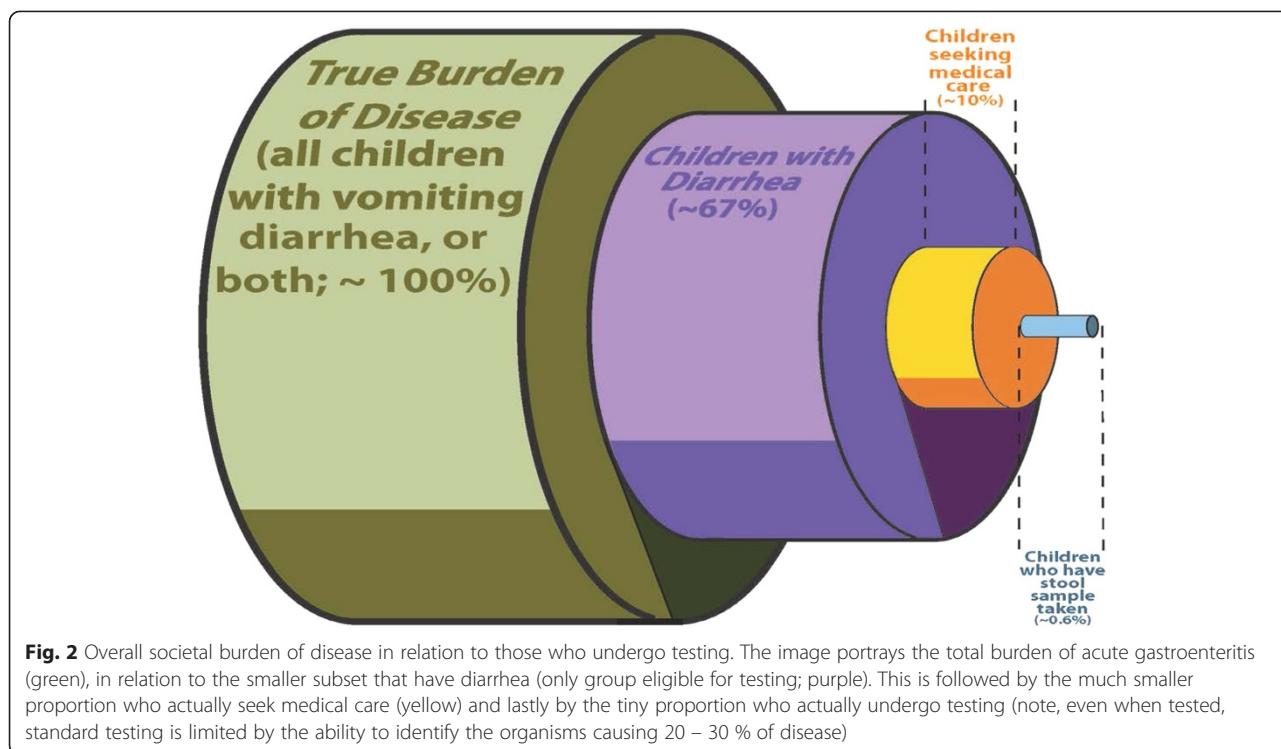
True Burden of Disease (all children with vomiting diarrhea, or both; ~ 100%)

Children with Diarrhea (~67%)

Children seeking medical care (~10%)

Children who have stool sample taken (~0.6%)

**Fig. 2** Overall societal burden of disease in relation to those who undergo testing. The image portrays the total burden of acute gastroenteritis (green), in relation to the smaller subset that have diarrhea (only group eligible for testing; purple). This is followed by the much smaller proportion who actually seek medical care (yellow) and lastly by the tiny proportion who actually undergo testing (note, even when tested, standard testing is limited by the ability to identify the organisms causing 20 – 30 % of disease)